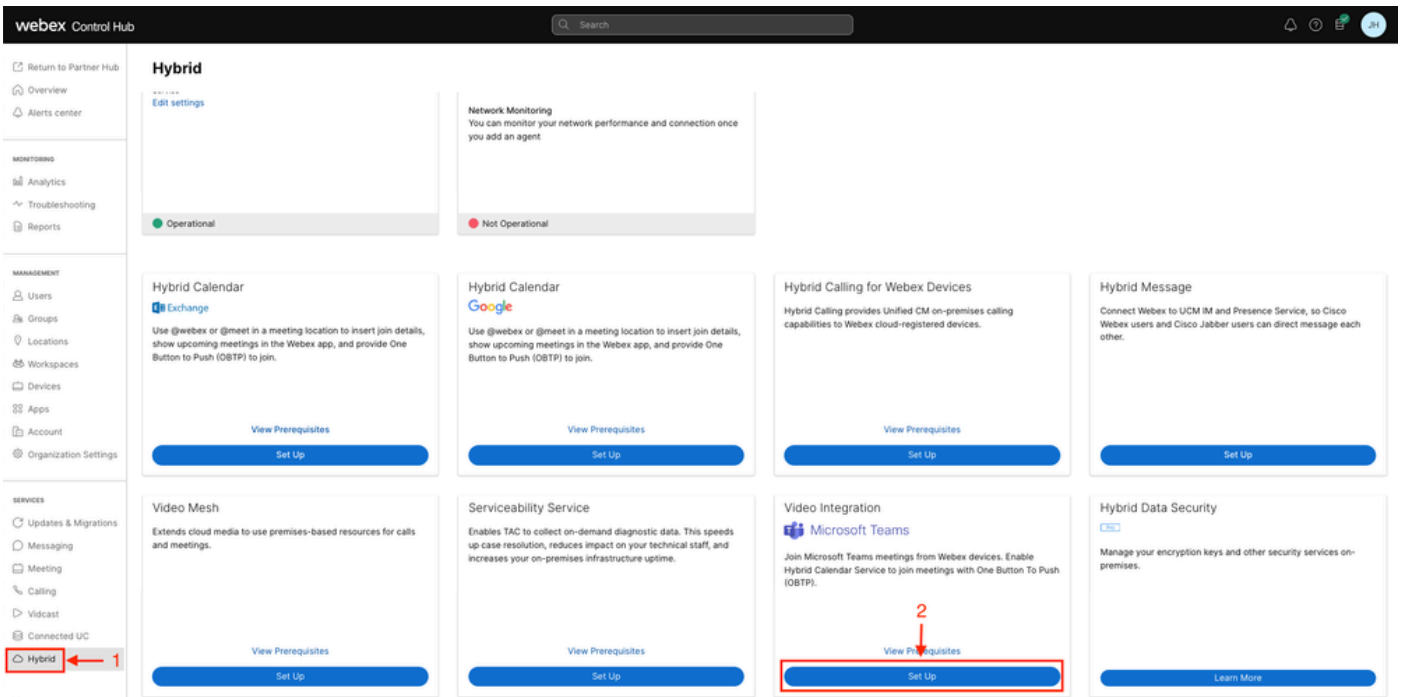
webex Control Hub

Search

JH

Return to Partner Hub
Overview
Alerts center

MONITORING
Analytics
Troubleshooting
Reports

MANAGEMENT
Users
Groups
Locations
Workspaces
Devices
Apps
Account
Organization Settings

SERVICES
Updates & Migrations
Messaging
Meeting
Calling
Vidcast
Connected UC
Hybrid

1

Hybrid

Edit settings

Operational

Network Monitoring
You can monitor your network performance and connection once you add an agent

Not Operational

Hybrid Calendar
Exchange
Use @webex or @meet in a meeting location to insert join details, show upcoming meetings in the Webex app, and provide One Button to Push (OBTP) to join.
View Prerequisites
Set Up

Hybrid Calendar
Google
Use @webex or @meet in a meeting location to insert join details, show upcoming meetings in the Webex app, and provide One Button to Push (OBTP) to join.
View Prerequisites
Set Up

Hybrid Calling for Webex Devices
Hybrid Calling provides Unified CM on-premises calling capabilities to Webex cloud-registered devices.
View Prerequisites
Set Up

Hybrid Message
Connect Webex to UCM IM and Presence Service, so Cisco Webex users and Cisco Jabber users can direct message each other.
Set Up

Video Mesh
Extends cloud media to use premises-based resources for calls and meetings.
View Prerequisites
Set Up

Serviceability Service
Enables TAC to collect on-demand diagnostic data. This speeds up case resolution, reduces impact on your technical staff, and increases your on-premises infrastructure uptime.
View Prerequisites
Set Up

Video Integration
Microsoft Teams
Join Microsoft Teams meetings from Webex devices. Enable Hybrid Calendar Service to join meetings with One Button To Push (OBTP).
2
View Prerequisites
Set Up

Hybrid Data Security
Manage your encryption keys and other security services on-premises.
Learn More